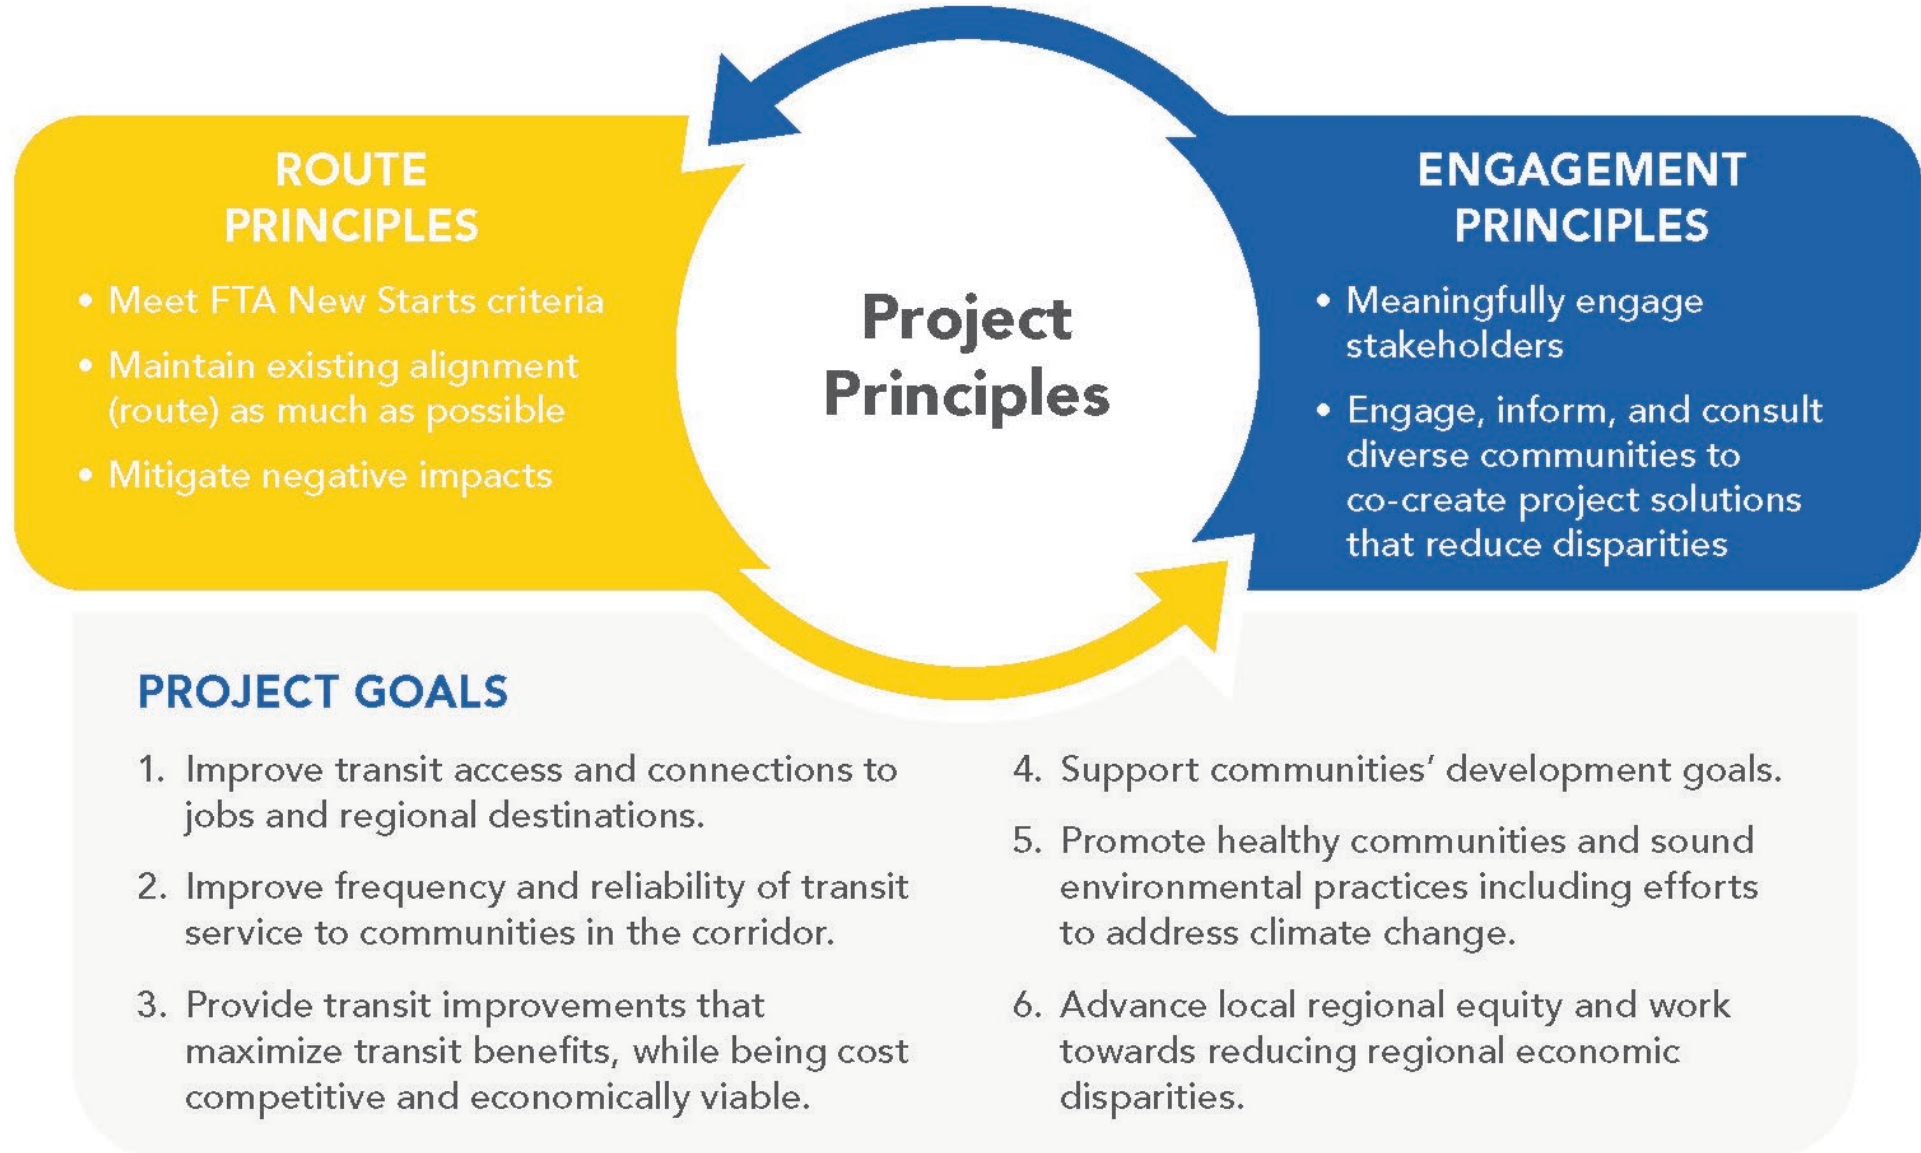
ROUTE PRINCIPLES

• Meet FTA New Starts criteria
• Maintain existing alignment (route) as much as possible
• Mitigate negative impacts

Project Principles

ENGAGEMENT PRINCIPLES

• Meaningfully engage stakeholders
• Engage, inform, and consult diverse communities to co-create project solutions that reduce disparities

PROJECT GOALS

1. Improve transit access and connections to jobs and regional destinations.
2. Improve frequency and reliability of transit service to communities in the corridor.
3. Provide transit improvements that maximize transit benefits, while being cost competitive and economically viable.
4. Support communities' development goals.
5. Promote healthy communities and sound environmental practices including efforts to address climate change.
6. Advance local regional equity and work towards reducing regional economic disparities.